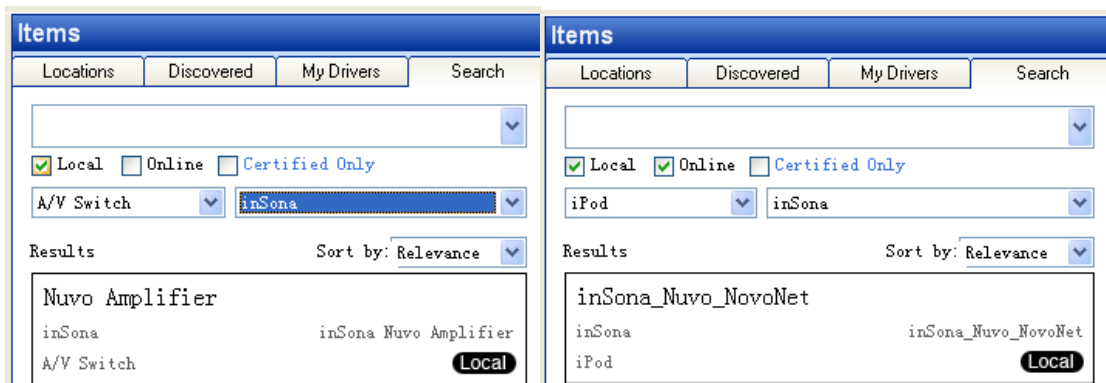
Items

Locations | Discovered | My Drivers | Search

Local Online Certified Only

A/V Switch
inSona

Results
Sort by: Relevance

Nuvo Amplifier
inSona
inSona Nuvo Amplifier
A/V Switch
Local

Items

Locations | Discovered | My Drivers | Search

Local Online Certified Only

iPod
inSona

Results
Sort by: Relevance

inSona_Nuvo_NovoNet
inSona
inSona_Nuvo_NovoNet
iPod
Local